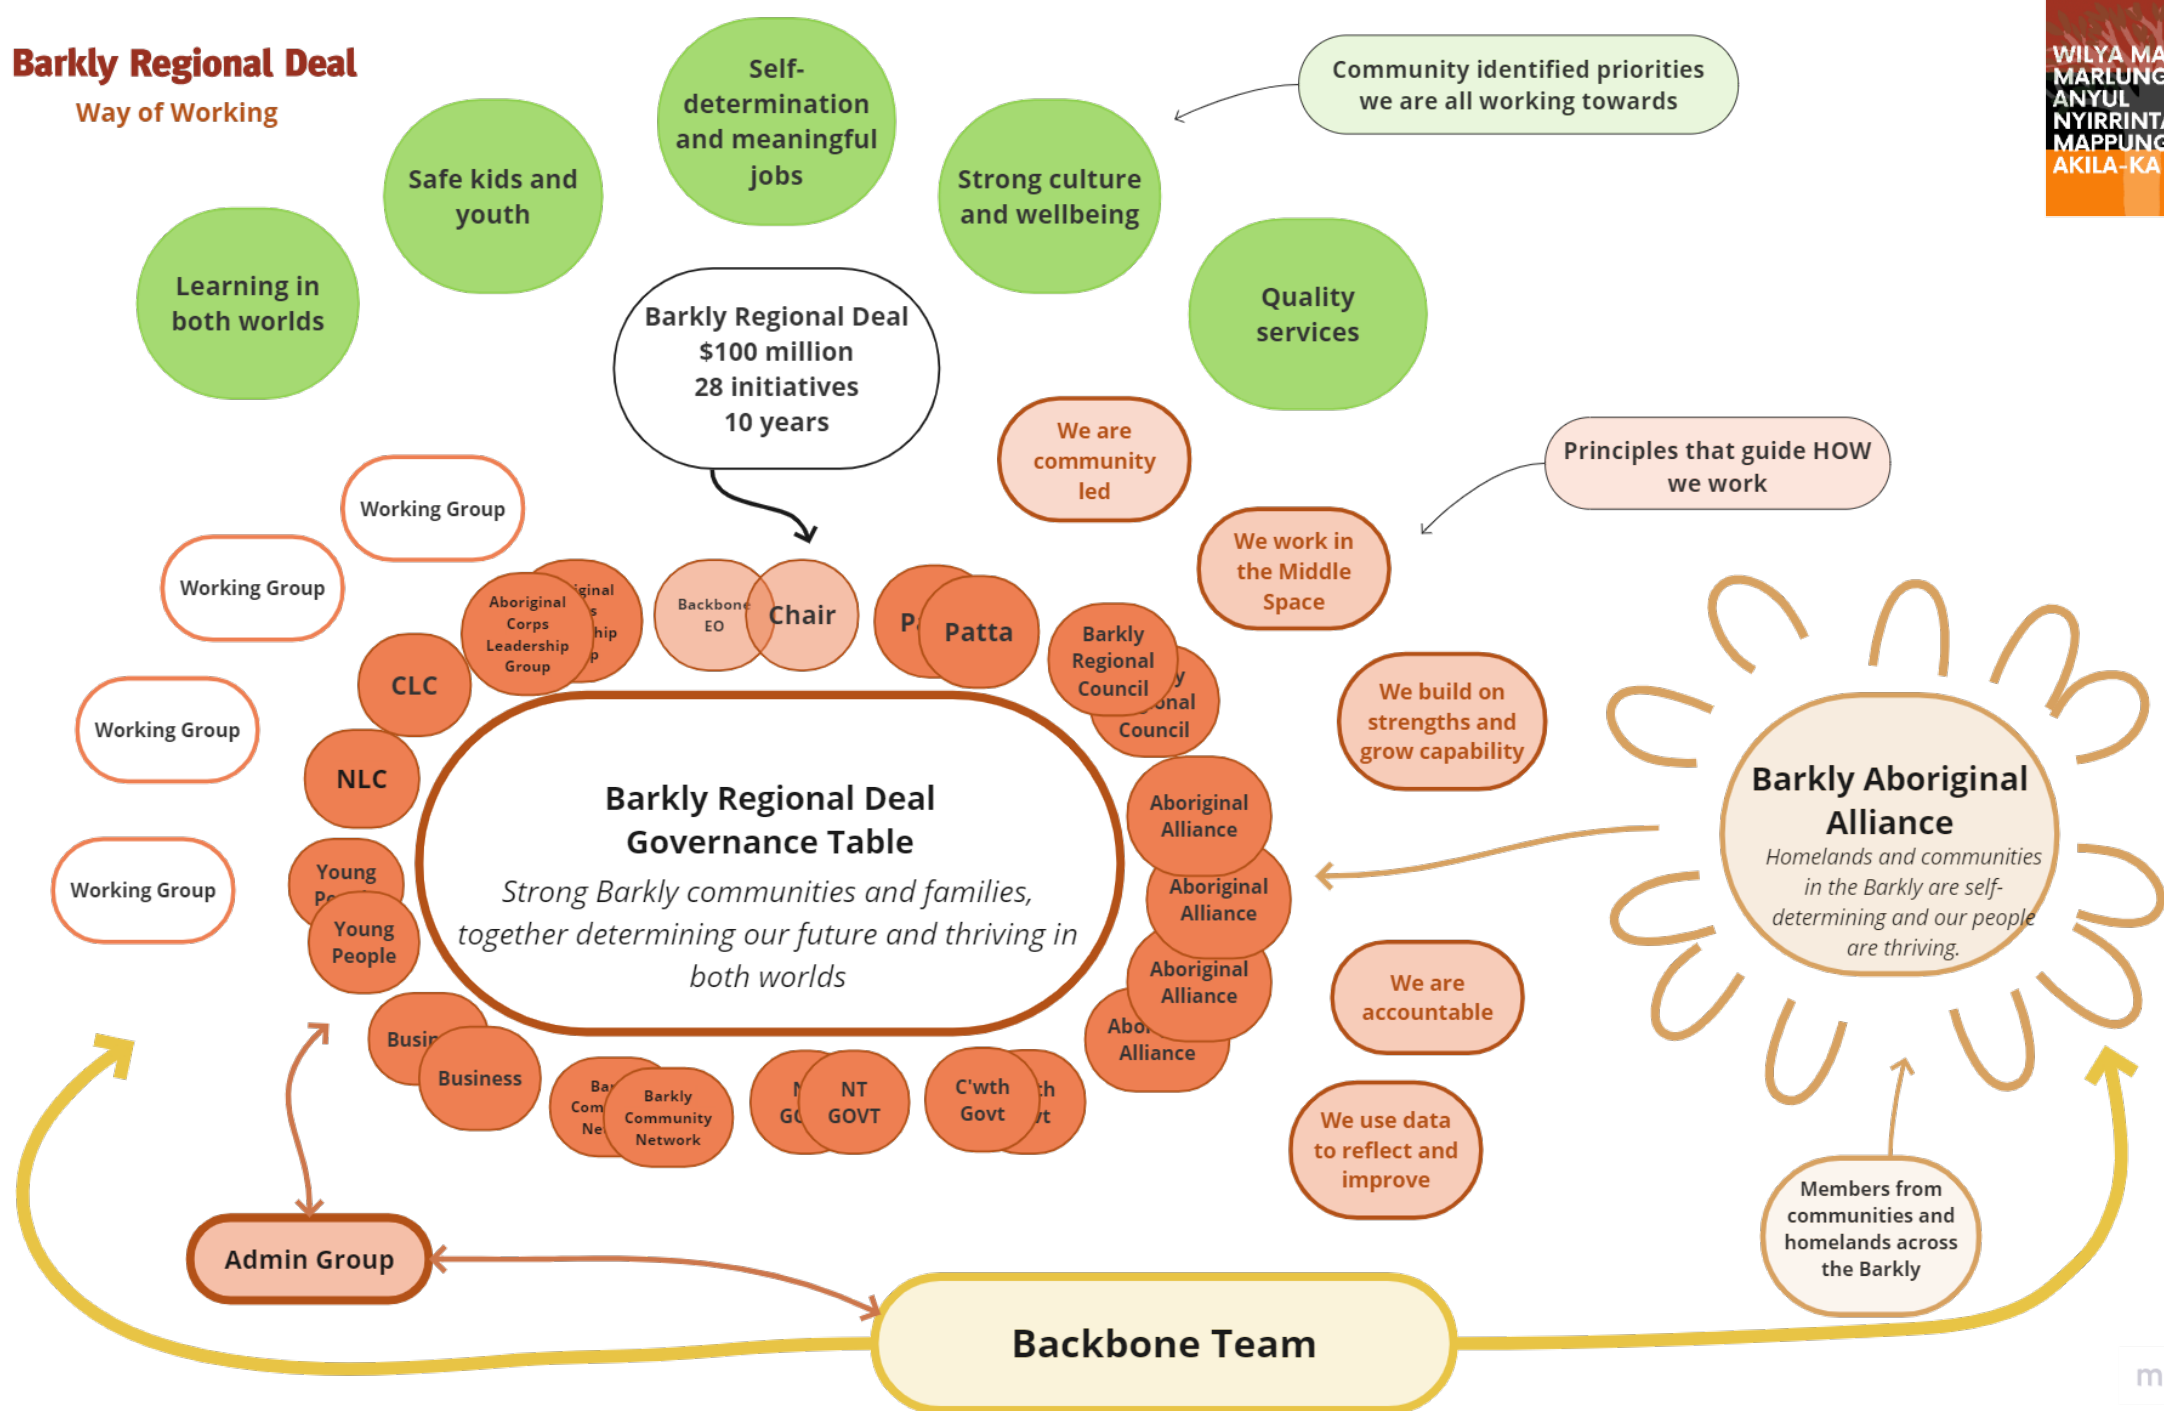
Barkly Regional Deal
Way of Working

Learning in both worlds

Safe kids and youth

Self-determination and meaningful jobs

Strong culture and wellbeing

Quality services

Community identified priorities we are all working towards

WILYA MA
MARLUNG
ANYUL
NYIRRINT
MAPPUNG
AKILA-KA

Barkly Regional Deal
$100 million
28 initiatives
10 years

We are community led

We work in the Middle Space

Principles that guide HOW we work

We build on strengths and grow capability

We are accountable

We use data to reflect and improve

Working Group

Working Group

Working Group

Working Group

Aboriginal Corps Leadership Group

Backbone EO

Chair

Patta

Barkly Regional Council

CLC

NLC

Young People

Aboriginal Alliance

Aboriginal Alliance

Aboriginal Alliance

Aboriginal Alliance

Business

Barkly Community Network

NT GOVT

C'wth Govt

Barkly Regional Deal Governance Table
Strong Barkly communities and families, together determining our future and thriving in both worlds

Barkly Aboriginal Alliance
Homelands and communities in the Barkly are self-determining and our people are thriving.

Members from communities and homelands across the Barkly

Admin Group

Backbone Team